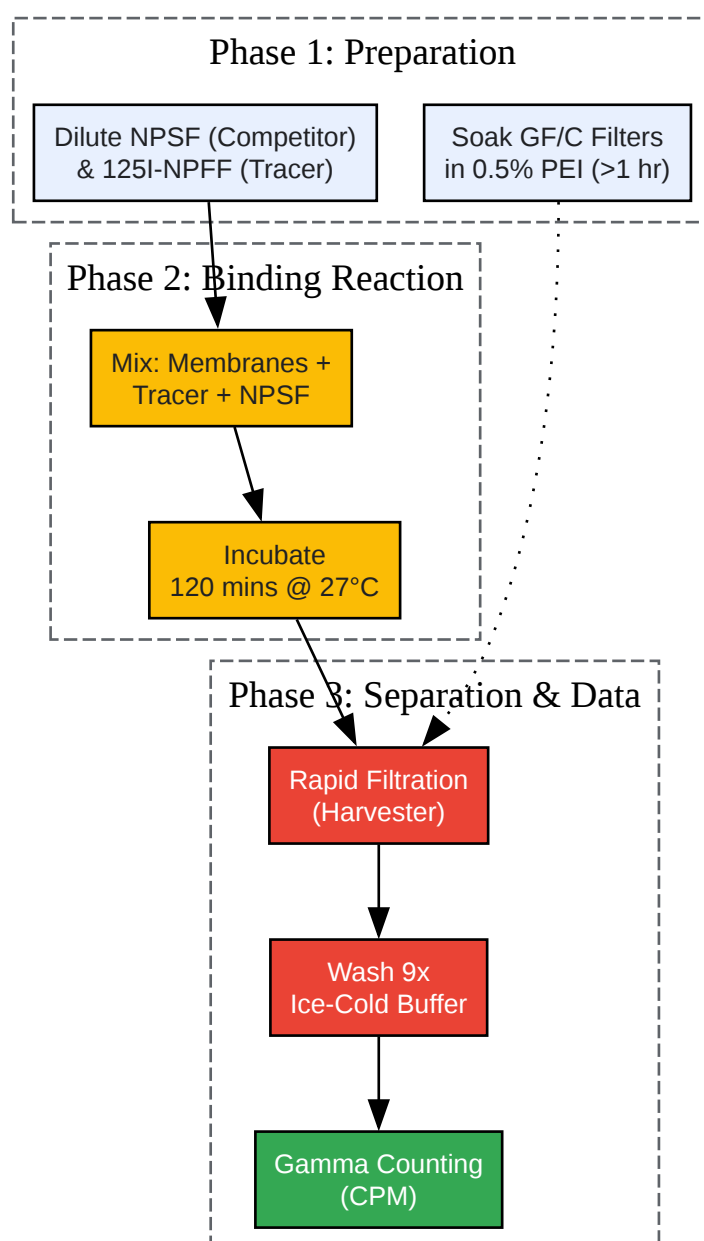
Phase 1: Preparation

Dilute NPSF (Competitor) & 125I-NPFF (Tracer)

Soak GF/C Filters in 0.5% PEI (>1 hr)

Phase 2: Binding Reaction

Mix: Membranes + Tracer + NPSF

Incubate 120 mins @ 27°C

Phase 3: Separation & Data

Rapid Filtration (Harvester)

Wash 9x Ice-Cold Buffer

Gamma Counting (CPM)